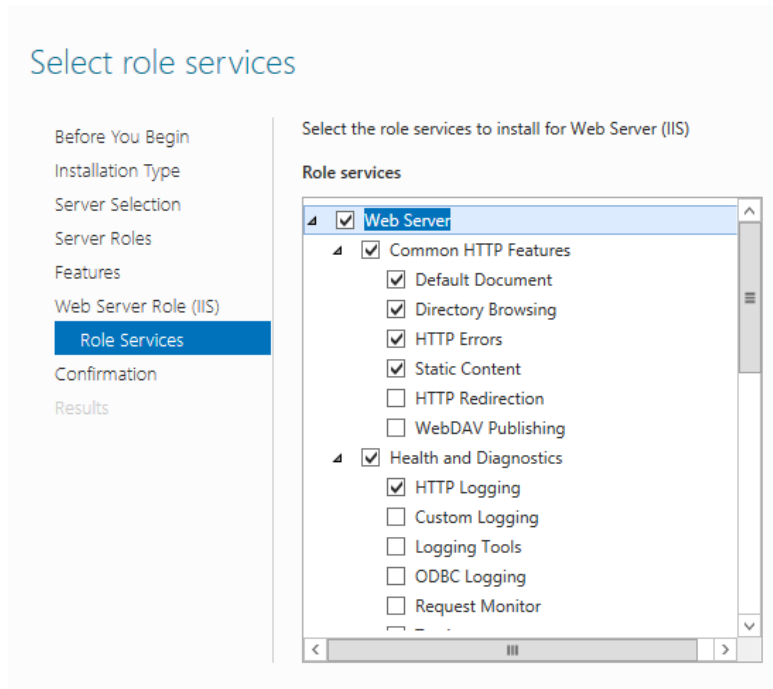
Select role services

Before You Begin
Installation Type
Server Selection
Server Roles
Features
Web Server Role (IIS)
Role Services
Confirmation
Results

Select the role services to install for Web Server (IIS)

Role services

Web Server
Common HTTP Features
Default Document
Directory Browsing
HTTP Errors
Static Content
HTTP Redirection
WebDAV Publishing
Health and Diagnostics
HTTP Logging
Custom Logging
Logging Tools
ODBC Logging
Request Monitor
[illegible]